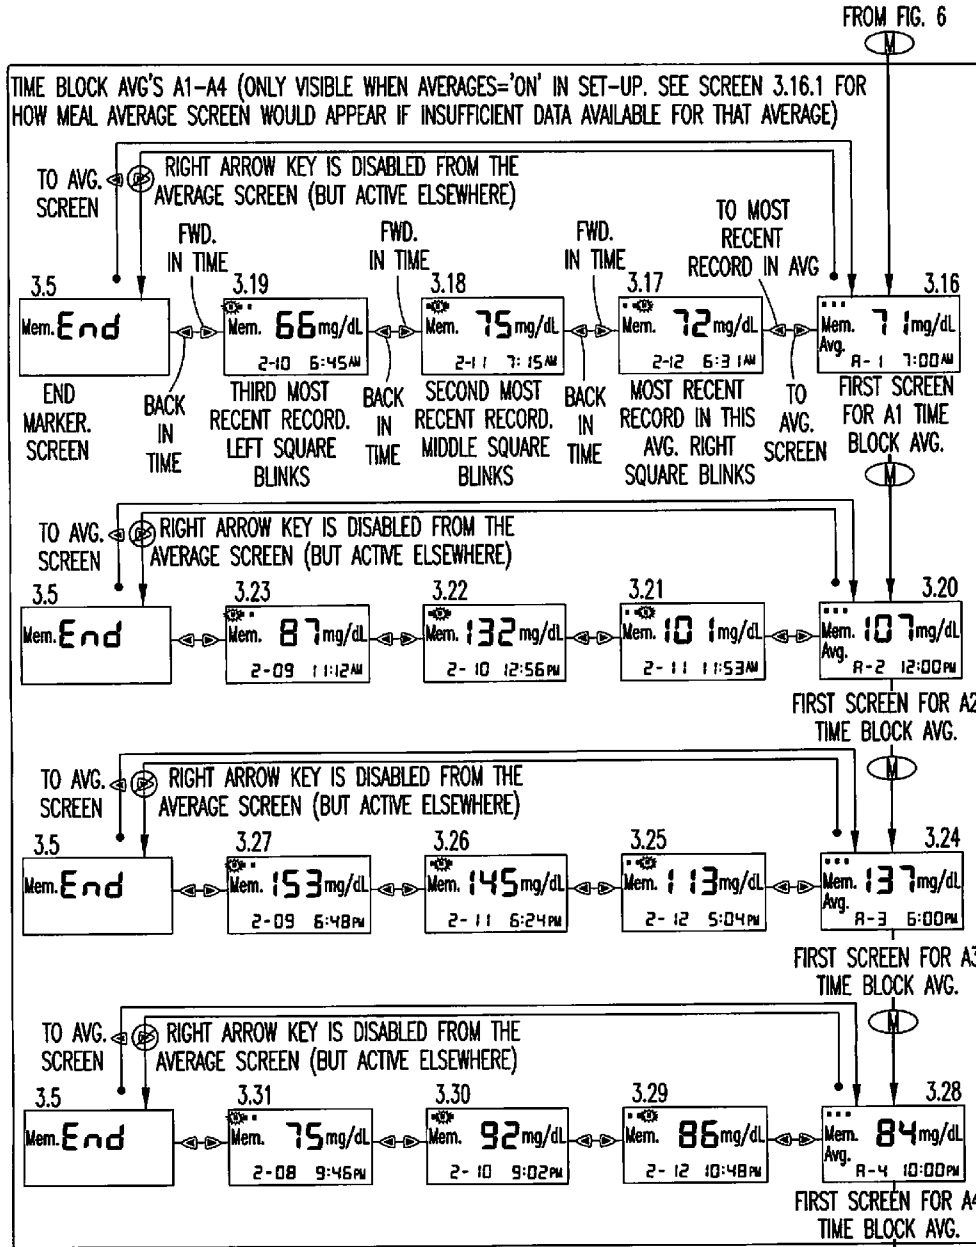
FROM FIG. 6

M

TIME BLOCK AVG'S A1-A4 (ONLY VISIBLE WHEN AVERAGES='ON' IN SET-UP. SEE SCREEN 3.16.1 FOR HOW MEAL AVERAGE SCREEN WOULD APPEAR IF INSUFFICIENT DATA AVAILABLE FOR THAT AVERAGE)

TO AVG. SCREEN

RIGHT ARROW KEY IS DISABLED FROM THE AVERAGE SCREEN (BUT ACTIVE ELSEWHERE)

FWD. IN TIME

FWD. IN TIME

FWD. IN TIME

TO MOST RECENT RECORD IN AVG

3.5

Mem. End

END MARKER. SCREEN

BACK IN TIME

3.19

Mem. 66 mg/dL

2-10 6:45AM

THIRD MOST RECENT RECORD. LEFT SQUARE BLINKS

BACK IN TIME

3.18

Mem. 75 mg/dL

2-11 7:15AM

SECOND MOST RECENT RECORD. MIDDLE SQUARE BLINKS

BACK IN TIME

3.17

Mem. 72 mg/dL

2-12 6:31AM

MOST RECENT RECORD IN THIS AVG. RIGHT SQUARE BLINKS

TO AVG. SCREEN

3.16

Mem. Avg. 71 mg/dL

A-1 7:00AM

FIRST SCREEN FOR A1 TIME BLOCK AVG.

M

TO AVG. SCREEN

RIGHT ARROW KEY IS DISABLED FROM THE AVERAGE SCREEN (BUT ACTIVE ELSEWHERE)

3.5

Mem. End

3.23

Mem. 87 mg/dL

2-09 11:12AM

3.22

Mem. 132 mg/dL

2-10 12:56PM

3.21

Mem. 101 mg/dL

2-11 11:53AM

3.20

Mem. Avg. 107 mg/dL

A-2 12:00PM

FIRST SCREEN FOR A2 TIME BLOCK AVG.

M

TO AVG. SCREEN

RIGHT ARROW KEY IS DISABLED FROM THE AVERAGE SCREEN (BUT ACTIVE ELSEWHERE)

3.5

Mem. End

3.27

Mem. 153 mg/dL

2-09 6:48PM

3.26

Mem. 145 mg/dL

2-11 6:24PM

3.25

Mem. 113 mg/dL

2-12 5:04PM

3.24

Mem. Avg. 137 mg/dL

A-3 6:00PM

FIRST SCREEN FOR A3 TIME BLOCK AVG.

M

TO AVG. SCREEN

RIGHT ARROW KEY IS DISABLED FROM THE AVERAGE SCREEN (BUT ACTIVE ELSEWHERE)

3.5

Mem. End

3.31

Mem. 75 mg/dL

2-08 9:46PM

3.30

Mem. 92 mg/dL

2-10 9:02PM

3.29

Mem. 86 mg/dL

2-12 10:48PM

3.28

Mem. Avg. 84 mg/dL

A-4 10:00PM

FIRST SCREEN FOR A4 TIME BLOCK AVG.